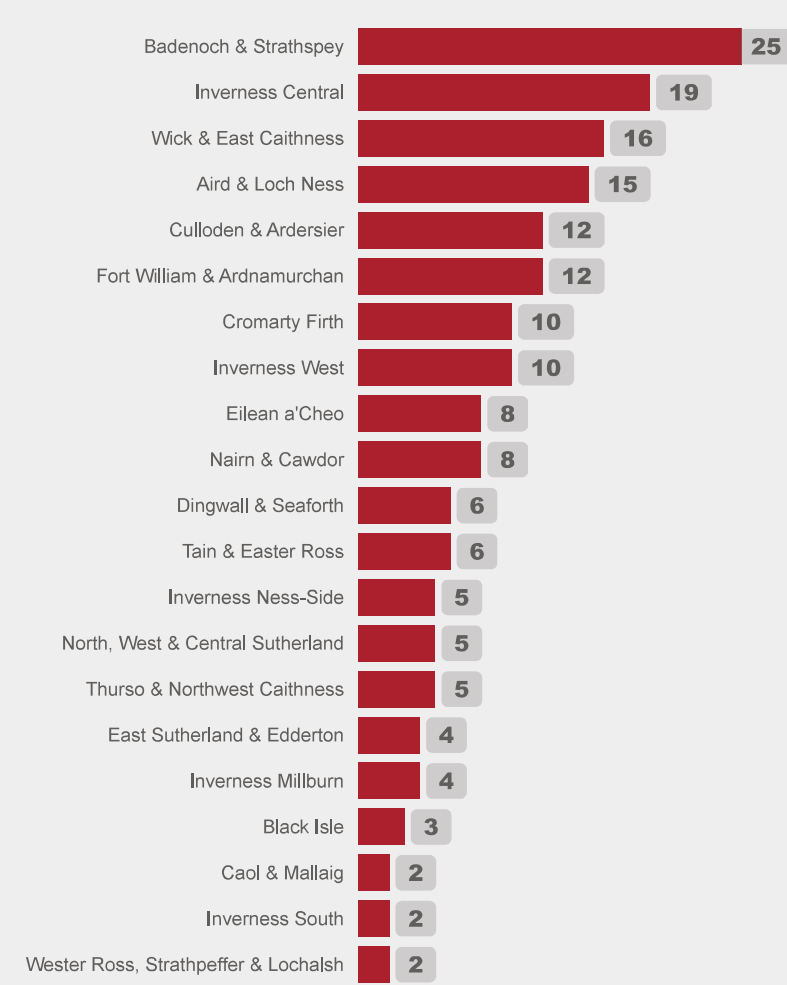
| Area | Value |
|---|---|
| Badenoch & Strathspey | 25 |
| Inverness Central | 19 |
| Wick & East Caithness | 16 |
| Aird & Loch Ness | 15 |
| Culloden & Ardersier | 12 |
| Fort William & Ardnamurchan | 12 |
| Cromarty Firth | 10 |
| Inverness West | 10 |
| Eilean a'Cheo | 8 |
| Nairn & Cawdor | 8 |
| Dingwall & Seaforth | 6 |
| Tain & Easter Ross | 6 |
| Inverness Ness-Side | 5 |
| North, West & Central Sutherland | 5 |
| Thurso & Northwest Caithness | 5 |
| East Sutherland & Edderton | 4 |
| Inverness Millburn | 4 |
| Black Isle | 3 |
| Caol & Mallaig | 2 |
| Inverness South | 2 |
| Wester Ross, Strathpeffer & Lochalsh | 2 |